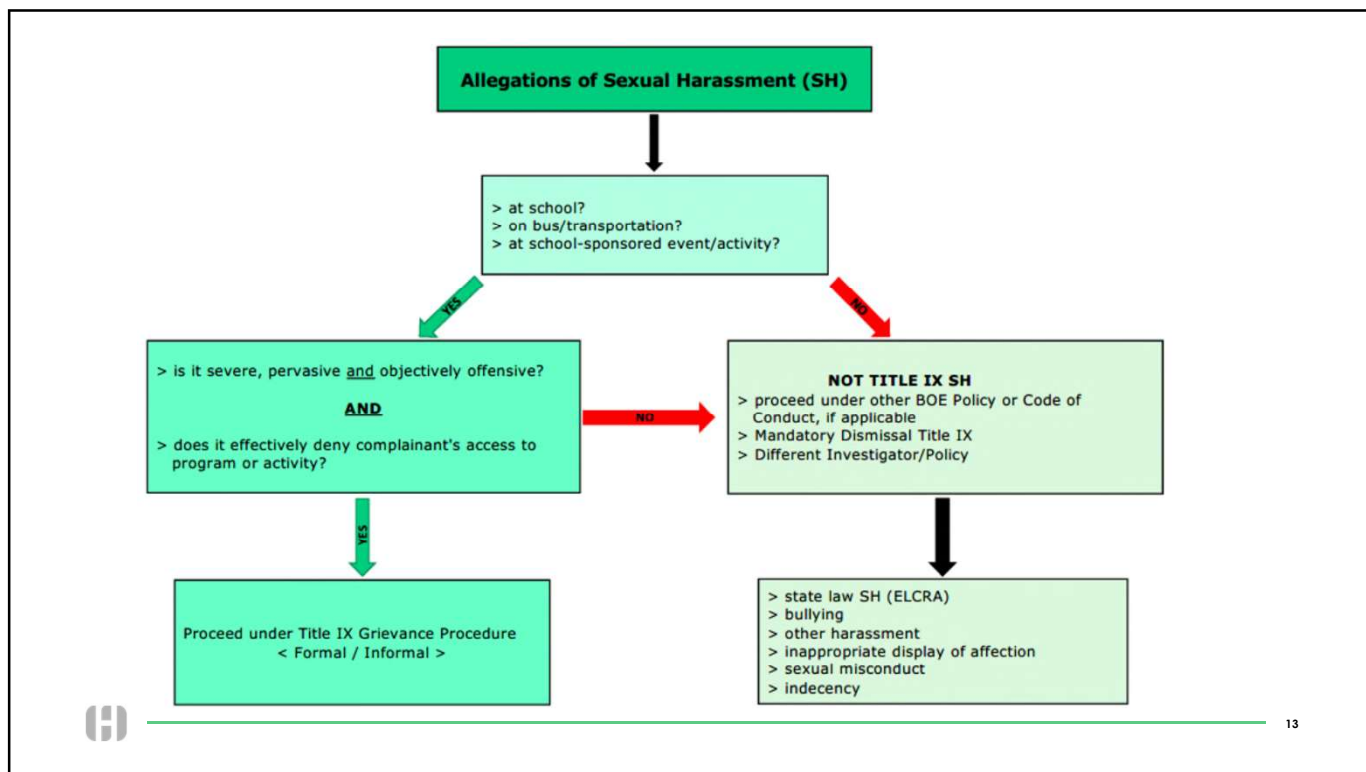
Allegations of Sexual Harassment (SH)

> at school?
> on bus/transportation?
> at school-sponsored event/activity?

YES

NO

> is it severe, pervasive and objectively offensive?

AND

> does it effectively deny complainant's access to program or activity?

NO

NOT TITLE IX SH
> proceed under other BOE Policy or Code of Conduct, if applicable
> Mandatory Dismissal Title IX
> Different Investigator/Policy

YES

Proceed under Title IX Grievance Procedure
< Formal / Informal >

> state law SH (ELCRA)
> bullying
> other harassment
> inappropriate display of affection
> sexual misconduct
> indecency

13